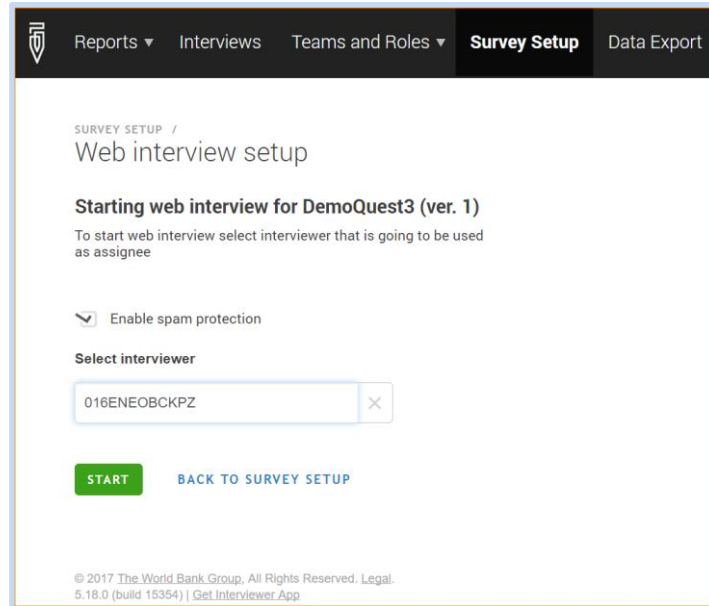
Reports ▾ Interviews Teams and Roles ▾ Survey Setup Data Export

SURVEY SETUP /
Web interview setup

Starting web interview for DemoQuest3 (ver. 1)

To start web interview select interviewer that is going to be used as assignee

Enable spam protection

Select interviewer

016ENEOBCKPZ

START BACK TO SURVEY SETUP

© 2017 The World Bank Group, All Rights Reserved. Legal.
5.18.0 (build 15354) | Get Interviewer App